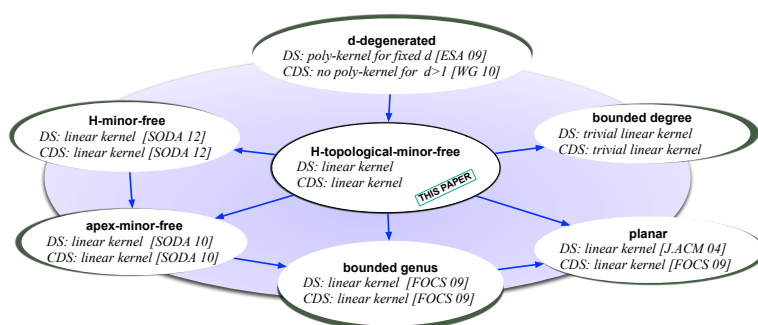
d-degenerated
DS: poly-kernel for fixed d [ESA 09]
CDS: no poly-kernel for d>1 [WG 10]

H-minor-free
DS: linear kernel [SODA 12]
CDS: linear kernel [SODA 12]

bounded degree
DS: trivial linear kernel
CDS: trivial linear kernel

H-topological-minor-free
DS: linear kernel
CDS: linear kernel
THIS PAPER

apex-minor-free
DS: linear kernel [SODA 10]
CDS: linear kernel [SODA 10]

planar
DS: linear kernel [J.ACM 04]
CDS: linear kernel [FOCS 09]

bounded genus
DS: linear kernel [FOCS 09]
CDS: linear kernel [FOCS 09]